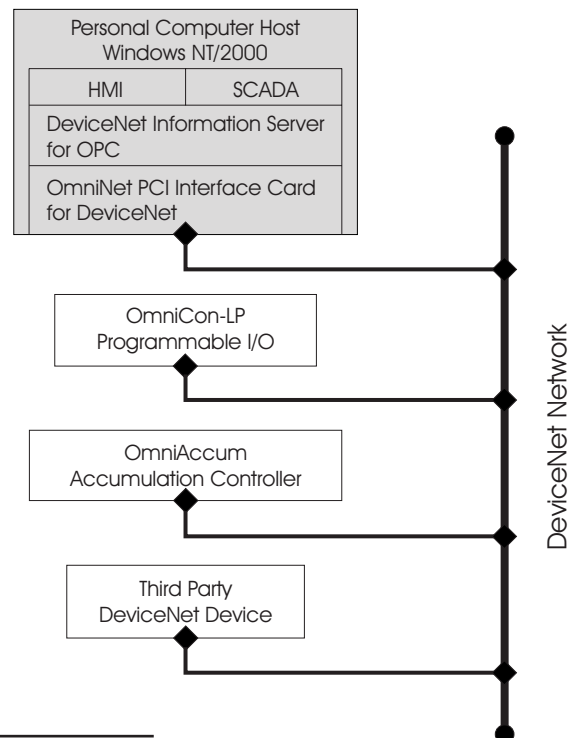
Personal Computer Host
Windows NT/2000

HMI

SCADA

DeviceNet Information Server for OPC

OmniNet PCI Interface Card for DeviceNet

OmniCon-LP
Programmable I/O

OmniAccum
Accumulation Controller

Third Party
DeviceNet Device

DeviceNet Network